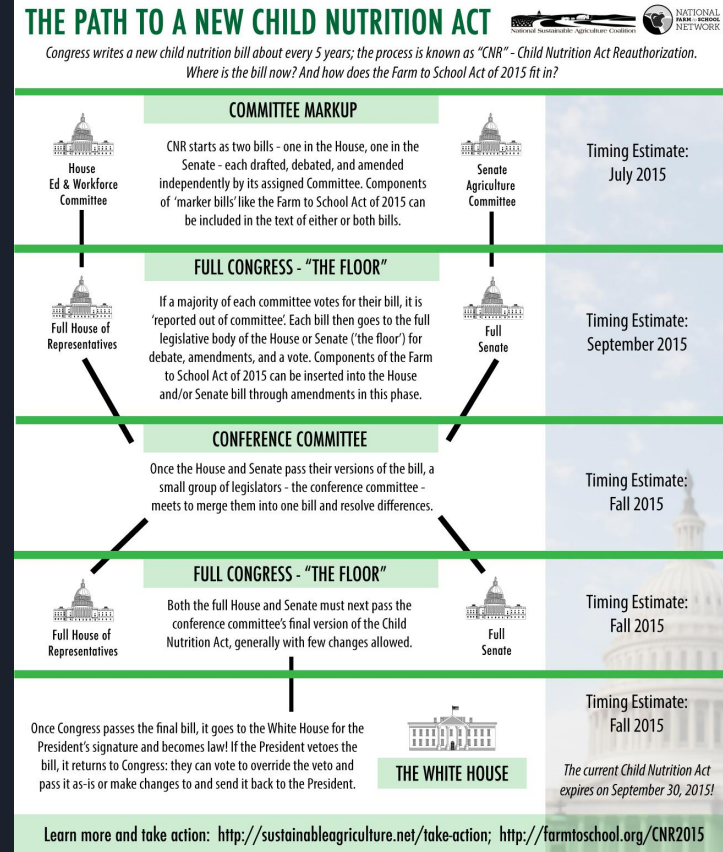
THE PATH TO A NEW CHILD NUTRITION ACT

National Sustainable Agriculture Coalition

NATIONAL FARM to SCHOOL NETWORK

Congress writes a new child nutrition bill about every 5 years; the process is known as "CNR" – Child Nutrition Act Reauthorization. Where is the bill now? And how does the Farm to School Act of 2015 fit in?

COMMITTEE MARKUP

House Ed & Workforce Committee

CNR starts as two bills - one in the House, one in the Senate - each drafted, debated, and amended independently by its assigned Committee. Components of 'marker bills' like the Farm to School Act of 2015 can be included in the text of either or both bills.

Senate Agriculture Committee

Timing Estimate: July 2015

FULL CONGRESS - "THE FLOOR"

Full House of Representatives

If a majority of each committee votes for their bill, it is 'reported out of committee'. Each bill then goes to the full legislative body of the House or Senate ('the floor') for debate, amendments, and a vote. Components of the Farm to School Act of 2015 can be inserted into the House and/or Senate bill through amendments in this phase.

Full Senate

Timing Estimate: September 2015

CONFERENCE COMMITTEE

Once the House and Senate pass their versions of the bill, a small group of legislators - the conference committee - meets to merge them into one bill and resolve differences.

Timing Estimate: Fall 2015

FULL CONGRESS - "THE FLOOR"

Full House of Representatives

Both the full House and Senate must next pass the conference committee's final version of the Child Nutrition Act, generally with few changes allowed.

Full Senate

Timing Estimate: Fall 2015

Timing Estimate: Fall 2015

Once Congress passes the final bill, it goes to the White House for the President's signature and becomes law! If the President vetoes the bill, it returns to Congress: they can vote to override the veto and pass it as-is or make changes to and send it back to the President.

THE WHITE HOUSE

The current Child Nutrition Act expires on September 30, 2015!

Learn more and take action: http://sustainableagriculture.net/take-action; http://farmtoschool.org/CNR2015